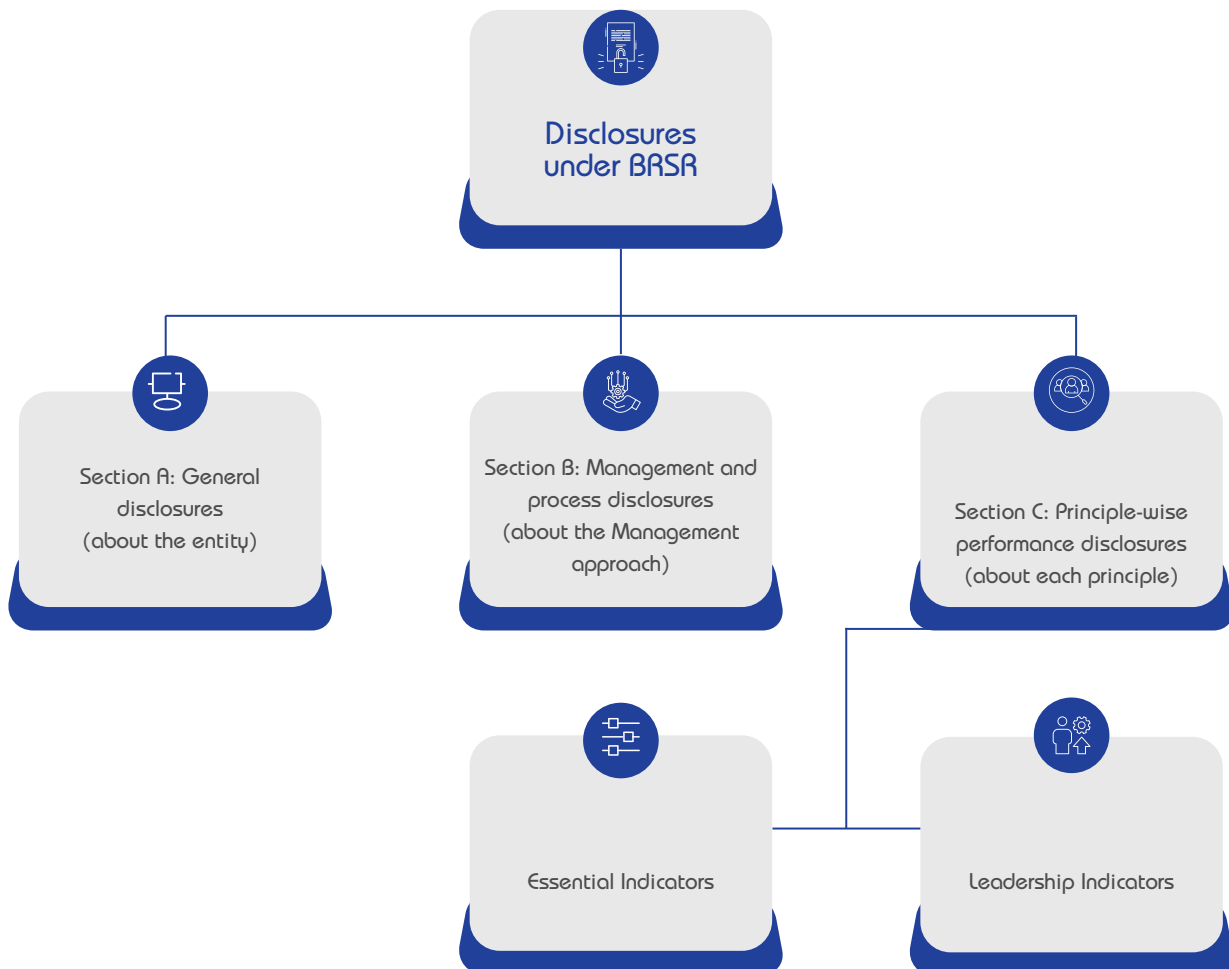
Disclosures under BRSR

Section A: General disclosures (about the entity)

Section B: Management and process disclosures (about the Management approach)

Section C: Principle-wise performance disclosures (about each principle)

Essential Indicators

Leadership Indicators